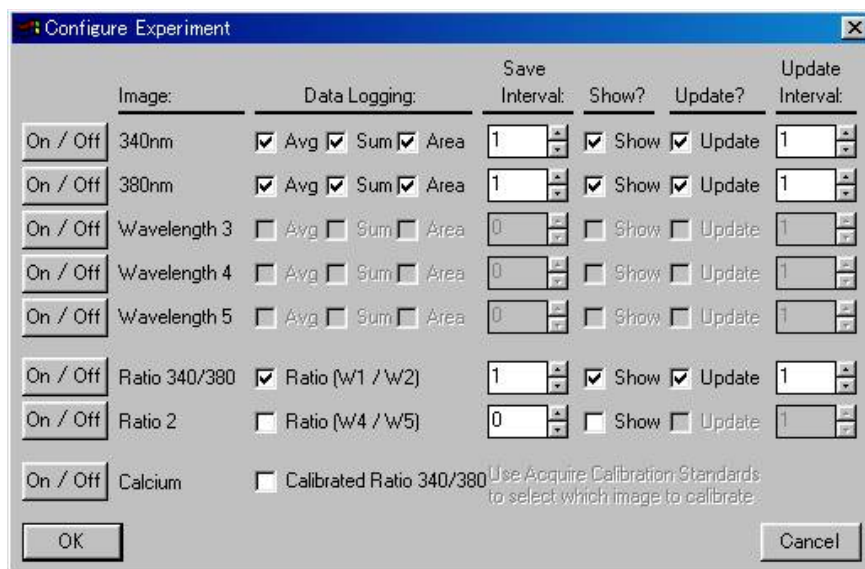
Configure Experiment

| | Image: | Data Logging: | Save Interval: | Show? | Update? | Update Interval: |
|---|---|---|---|---|---|---|
| On / Off | 340nm | Avg Sum Area | 1 | Show | Update | 1 |
| On / Off | 380nm | Avg Sum Area | 1 | Show | Update | 1 |
| On / Off | Wavelength 3 | Avg Sum Area | 0 | Show | Update | 1 |
| On / Off | Wavelength 4 | Avg Sum Area | 0 | Show | Update | 1 |
| On / Off | Wavelength 5 | Avg Sum Area | 0 | Show | Update | 1 |
| On / Off | Ratio 340/380 | Ratio (W1 / W2) | 1 | Show | Update | 1 |
| On / Off | Ratio 2 | Ratio (W4 / W5) | 0 | Show | Update | 1 |
| On / Off | Calcium | Calibrated Ratio 340/380 | | | | |

Use Acquire Calibration Standards to select which image to calibrate

OK

Cancel